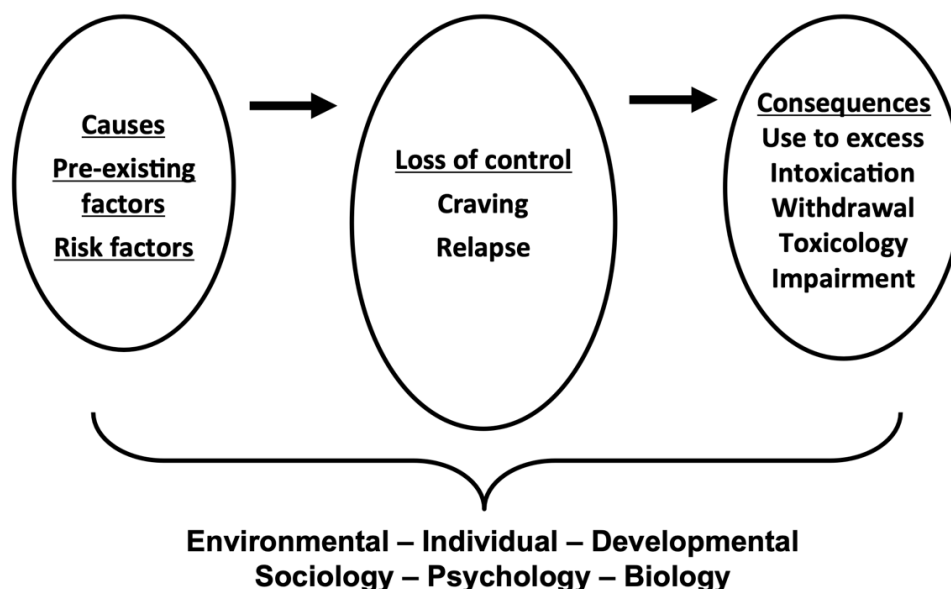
Causes
Pre-existing factors
Risk factors

Loss of control
Craving
Relapse

Consequences
Use to excess
Intoxication
Withdrawal
Toxicology
Impairment

Environmental – Individual – Developmental
Sociology – Psychology – Biology